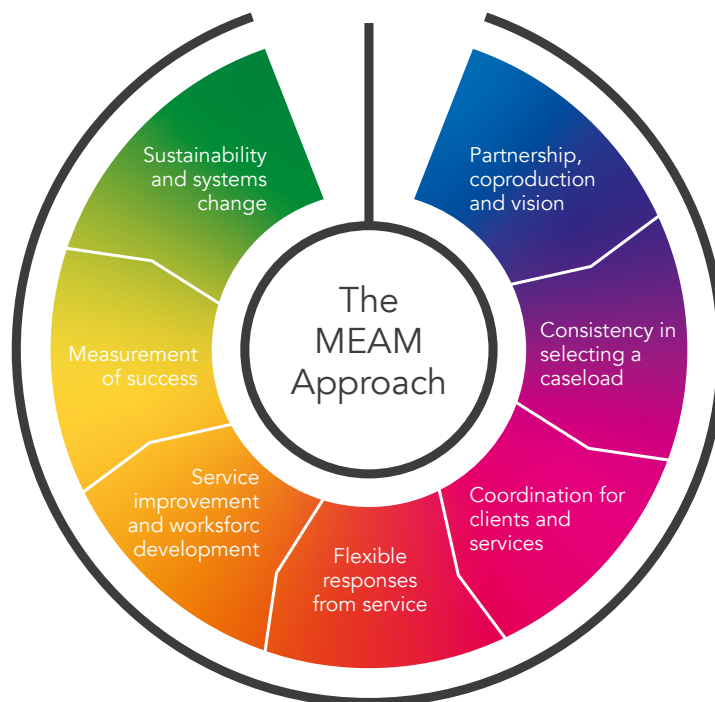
The MEAM Approach

Partnership, coproduction and vision

Consistency in selecting a caseload

Coordination for clients and services

Flexible responses from service

Service improvement and worksforc development

Measurement of success

Sustainability and systems change